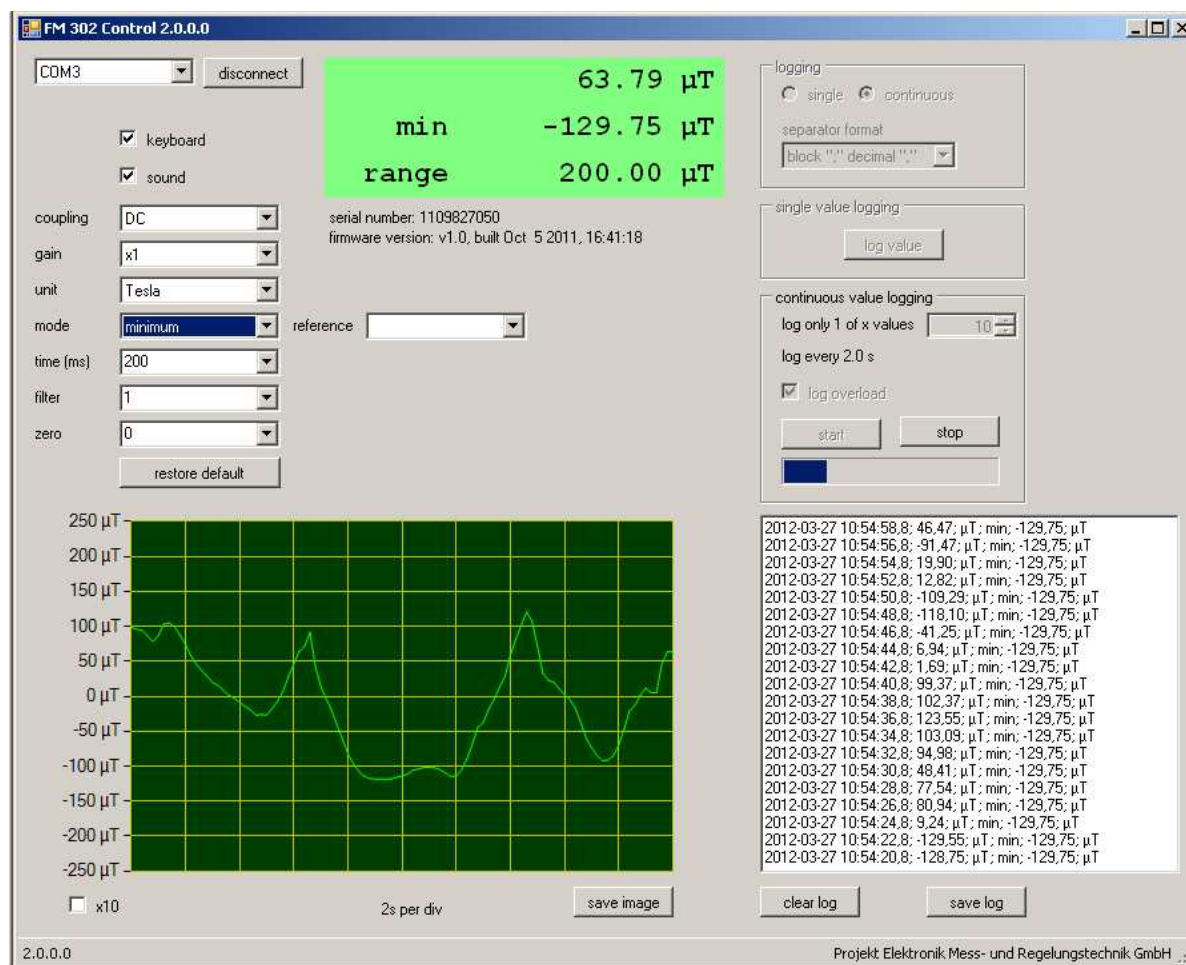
FM 302 Control 2.0.0.0

COM3
disconnect

63.79 µT
min -129.75 µT
range 200.00 µT

keyboard
sound

coupling DC
gain x1
unit Tesla
mode minimum
reference
time (ms) 200
filter 1
zero 0
restore default

serial number: 1109827050
firmware version: v1.0, built Oct 5 2011, 16:41:18

logging
single continuous
separator format
block ";" decimal ","

single value logging
log value

continuous value logging
log only 1 of x values 10
log every 2.0 s
log overload
start
stop

250 µT
200 µT
150 µT
100 µT
50 µT
0 µT
-50 µT
-100 µT
-150 µT
-200 µT
-250 µT

x10
2s per div
save image

2012-03-27 10:54:58,8; 46,47; µT; min; -129,75; µT
2012-03-27 10:54:56,8; -91,47; µT; min; -129,75; µT
2012-03-27 10:54:54,8; 19,90; µT; min; -129,75; µT
2012-03-27 10:54:52,8; 12,82; µT; min; -129,75; µT
2012-03-27 10:54:50,8; -109,29; µT; min; -129,75; µT
2012-03-27 10:54:48,8; -118,10; µT; min; -129,75; µT
2012-03-27 10:54:46,8; -41,25; µT; min; -129,75; µT
2012-03-27 10:54:44,8; 6,94; µT; min; -129,75; µT
2012-03-27 10:54:42,8; 1,69; µT; min; -129,75; µT
2012-03-27 10:54:40,8; 99,37; µT; min; -129,75; µT
2012-03-27 10:54:38,8; 102,37; µT; min; -129,75; µT
2012-03-27 10:54:36,8; 123,55; µT; min; -129,75; µT
2012-03-27 10:54:34,8; 103,09; µT; min; -129,75; µT
2012-03-27 10:54:32,8; 94,98; µT; min; -129,75; µT
2012-03-27 10:54:30,8; 48,41; µT; min; -129,75; µT
2012-03-27 10:54:28,8; 77,54; µT; min; -129,75; µT
2012-03-27 10:54:26,8; 80,94; µT; min; -129,75; µT
2012-03-27 10:54:24,8; 9,24; µT; min; -129,75; µT
2012-03-27 10:54:22,8; -129,55; µT; min; -129,75; µT
2012-03-27 10:54:20,8; -128,75; µT; min; -129,75; µT

clear log
save log

2.0.0.0
Projekt Elektronik Mess- und Regelungstechnik GmbH